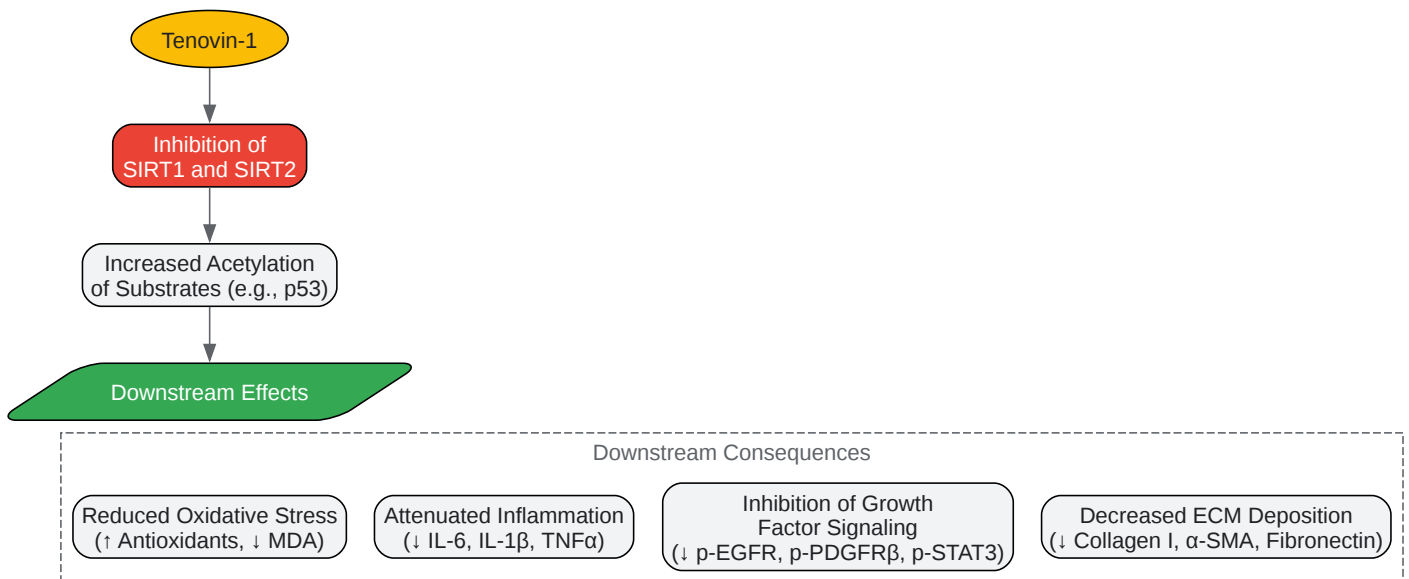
Tenovin-1

Inhibition of SIRT1 and SIRT2

Increased Acetylation of Substrates (e.g., p53)

Downstream Effects

Downstream Consequences

Reduced Oxidative Stress (↑ Antioxidants, ↓ MDA)

Attenuated Inflammation (↓ IL-6, IL-1β, TNFα)

Inhibition of Growth Factor Signaling (↓ p-EGFR, p-PDGFRβ, p-STAT3)

Decreased ECM Deposition (↓ Collagen I, α-SMA, Fibronectin)